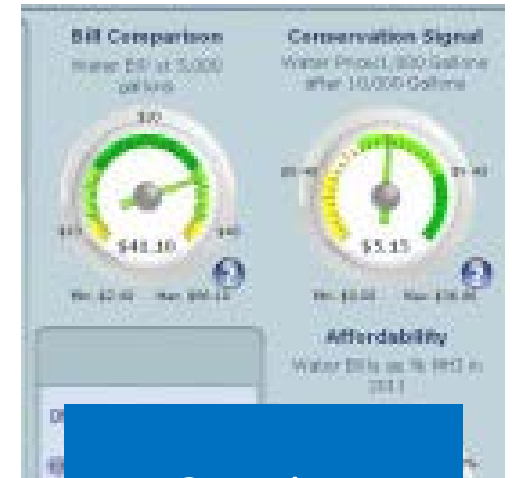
Bill Comparison

Water Bill at 5,000 gallons

$20

$10

$40

$40.10

Min: $7.60   Max: $90.14

Conservation Signal

Water Price at 1,000 Gallons after 10,000 Gallons

$0.42

$1.42

$5.15

Min: $0.00   Max: $10.00

Affordability

Water Bills as % MHI in 2013

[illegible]